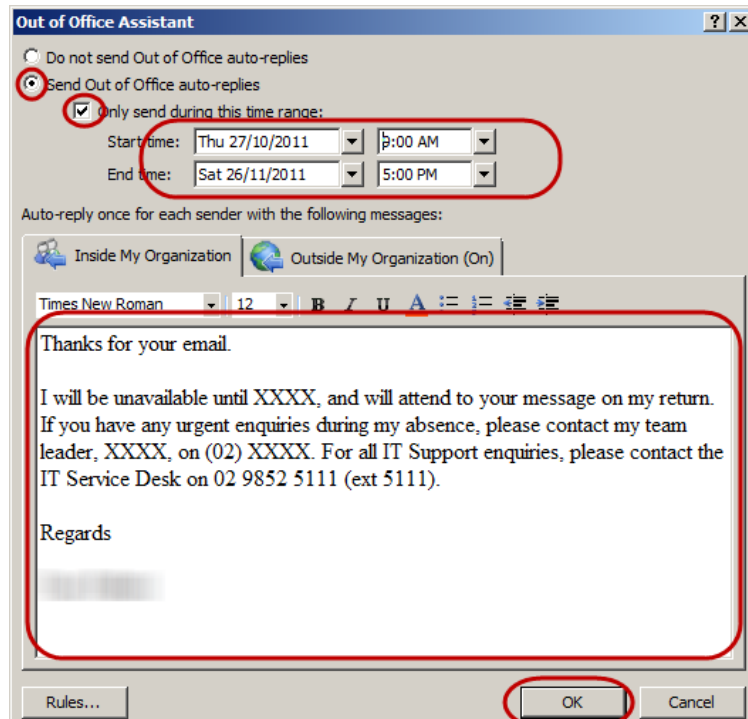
Out of Office Assistant ? X

Do not send Out of Office auto-replies

Send Out of Office auto-replies

Only send during this time range:

Start time: Thu 27/10/2011 9:00 AM

End time: Sat 26/11/2011 5:00 PM

Auto-reply once for each sender with the following messages:

Inside My Organization | Outside My Organization (On)

Times New Roman 12 B I U A

Thanks for your email.

I will be unavailable until XXXX, and will attend to your message on my return. If you have any urgent enquiries during my absence, please contact my team leader, XXXX, on (02) XXXX. For all IT Support enquiries, please contact the IT Service Desk on 02 9852 5111 (ext 5111).

Regards

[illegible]

Rules... OK Cancel